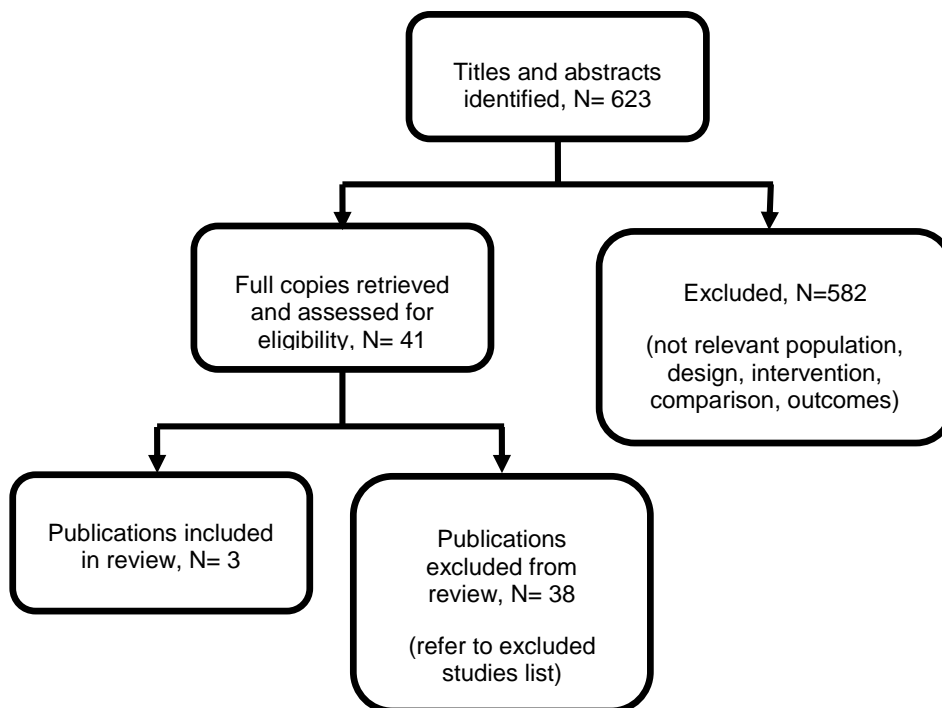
Titles and abstracts identified, N= 623

Full copies retrieved and assessed for eligibility, N= 41

Excluded, N=582

(not relevant population, design, intervention, comparison, outcomes)

Publications included in review, N= 3

Publications excluded from review, N= 38

(refer to excluded studies list)